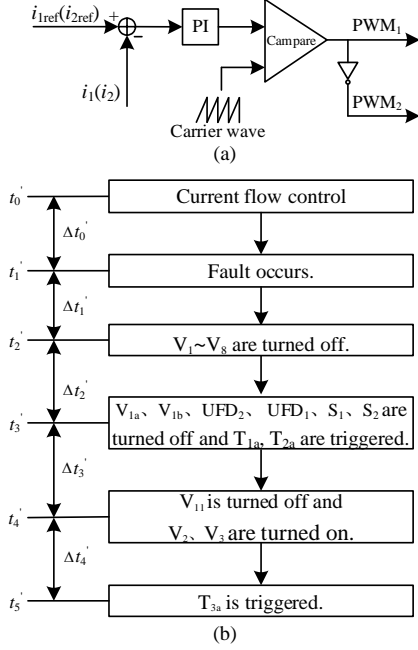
$i_{1\text{ref}}(i_{2\text{ref}})$ + − PI Campare $\text{PWM}_1$ $\text{PWM}_2$

$i_1(i_2)$

Carrier wave

(a)

$t_0'$ Current flow control

$\Delta t_0'$

$t_1'$ Fault occurs.

$\Delta t_1'$

$t_2'$ $V_1$~$V_8$ are turned off.

$\Delta t_2'$

$t_3'$ $V_{1a}$、$V_{1b}$、$UFD_2$、$UFD_1$、$S_1$、$S_2$ are turned off and $T_{1a}$, $T_{2a}$ are triggered.

$\Delta t_3'$

$t_4'$ $V_{11}$ is turned off and $V_2$、$V_3$ are turned on.

$\Delta t_4'$

$t_5'$ $T_{3a}$ is triggered.

(b)